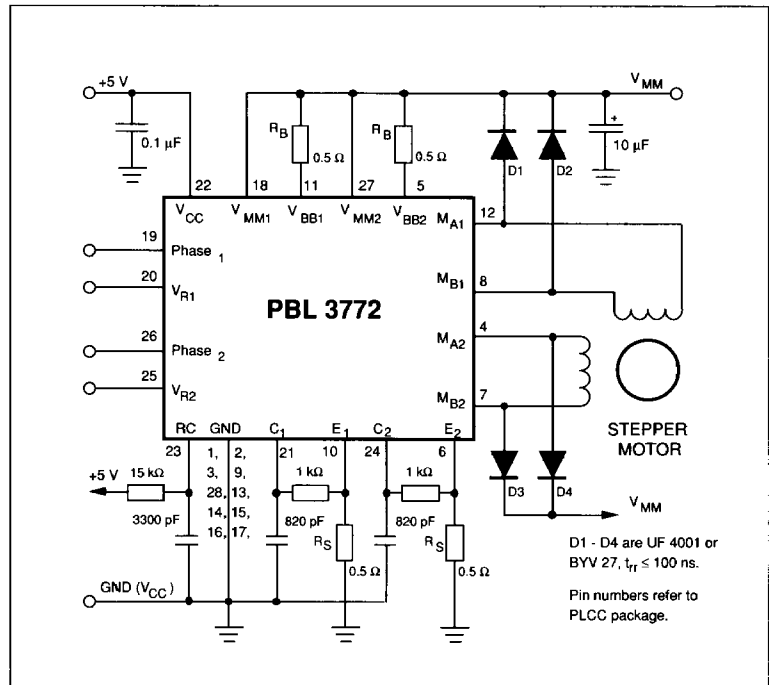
+5 V

0.1 μF

$V_{MM}$

$R_B$

0.5 Ω

$R_B$

0.5 Ω

D1

D2

+

10 μF

22

18

11

27

5

$V_{CC}$

$V_{MM1}$

$V_{BB1}$

$V_{MM2}$

$V_{BB2}$

$M_{A1}$

12

19

Phase $_1$

20

$V_{R1}$

$M_{B1}$

8

PBL 3772

26

Phase $_2$

$M_{A2}$

4

25

$V_{R2}$

$M_{B2}$

7

RC

GND

$C_1$

$E_1$

$C_2$

$E_2$

STEPPER MOTOR

23

1, 2,

3, 9,

28, 13,

14, 15,

16, 17,

21

10

24

6

+5 V

15 kΩ

3300 pF

1 kΩ

820 pF

1 kΩ

820 pF

$R_S$

0.5 Ω

$R_S$

0.5 Ω

D3

D4

$V_{MM}$

D1 - D4 are UF 4001 or BYV 27, $t_{rr} \leq 100$ ns.

Pin numbers refer to PLCC package.

GND ($V_{CC}$)